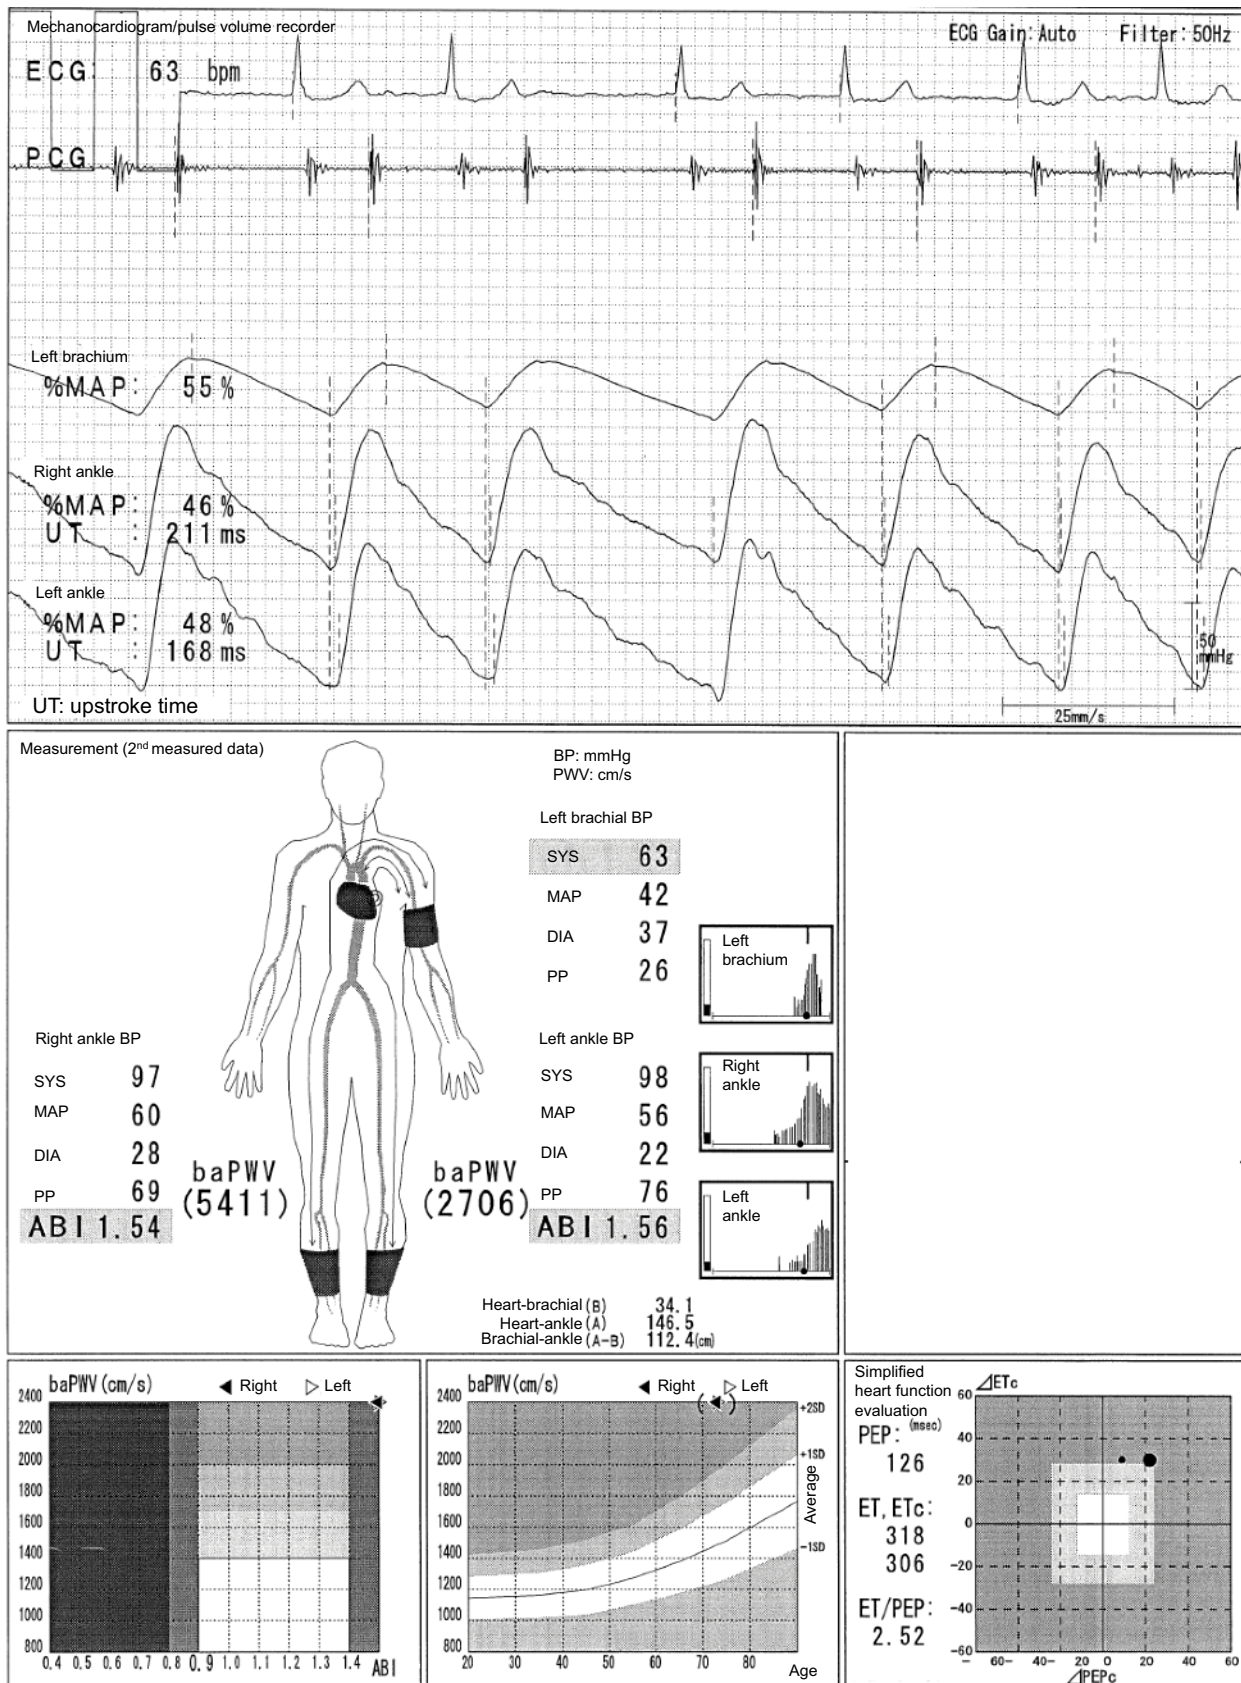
Mechanocardiogram/pulse volume recorder

ECG Gain: Auto Filter: 50Hz

ECG 63 bpm

PCG

Left brachium
%MAP: 55%

Right ankle
%MAP: 46%
UT : 211 ms

Left ankle
%MAP: 48%
UT : 168 ms

50 mmHg

UT: upstroke time

25mm/s

Measurement (2nd measured data)

BP: mmHg
PWV: cm/s

Left brachial BP

| SYS | 63 |
|---|---|
| MAP | 42 |
| DIA | 37 |
| PP | 26 |

Left brachium

Right ankle BP

| SYS | 97 |
|---|---|
| MAP | 60 |
| DIA | 28 |
| PP | 69 |

ABI 1.54

baPWV (5411)

baPWV (2706)

Left ankle BP

| SYS | 98 |
|---|---|
| MAP | 56 |
| DIA | 22 |
| PP | 76 |

ABI 1.56

Right ankle

Left ankle

Heart-brachial (B) 34.1
Heart-ankle (A) 146.5
Brachial-ankle (A-B) 112.4 (cm)

baPWV (cm/s) ◀ Right ▷ Left

2400 2200 2000 1800 1600 1400 1200 1000 800

0.4 0.5 0.6 0.7 0.8 0.9 1.0 1.1 1.2 1.3 1.4 ABI

baPWV (cm/s) ◀ Right ▷ Left

2400 2200 2000 1800 1600 1400 1200 1000 800

+2SD +1SD Average −1SD

20 30 40 50 60 70 80 Age

Simplified heart function evaluation

PEP: (msec)
126

ET, ETc:
318
306

ET/PEP:
2.52

$\Delta$ETc

60 40 20 0 −20 −40 −60

60 40 20 0 20 40 60

$\Delta$PEPc